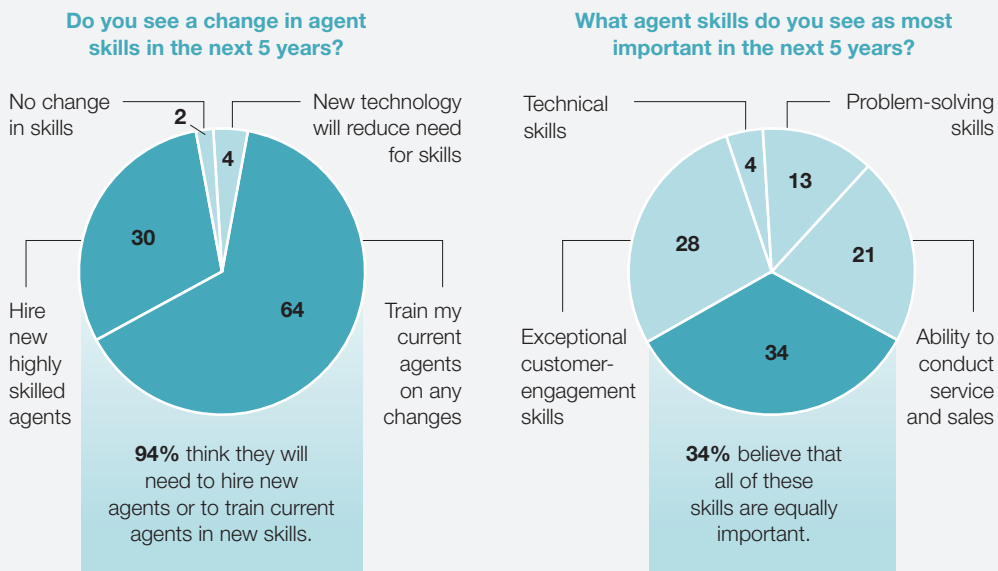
Do you see a change in agent skills in the next 5 years?

No change in skills

2

New technology will reduce need for skills

4

30

64

Hire new highly skilled agents

Train my current agents on any changes

**94%** think they will need to hire new agents or to train current agents in new skills.

What agent skills do you see as most important in the next 5 years?

Technical skills

4

Problem-solving skills

13

28

21

Exceptional customer-engagement skills

34

Ability to conduct service and sales

**34%** believe that all of these skills are equally important.